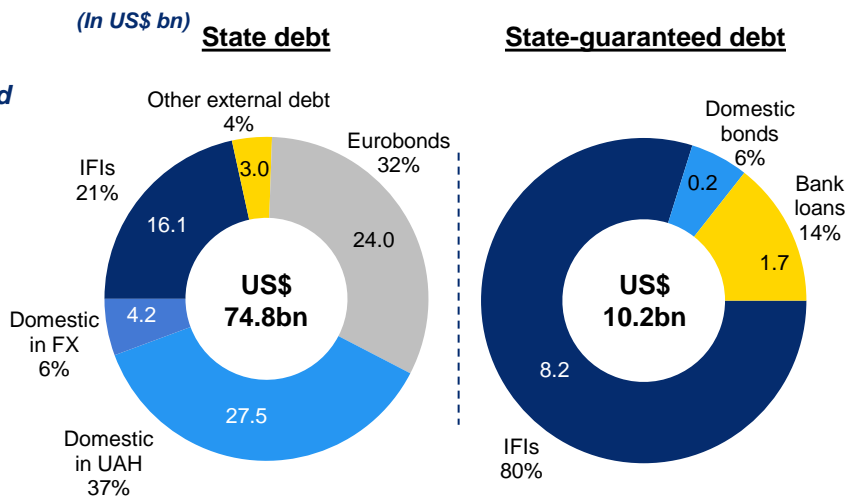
(In US$ bn)

d

State debt

Other external debt
4%

Eurobonds
32%

IFIs
21%

3.0

16.1

24.0

US$
74.8bn

Domestic in FX
6%

4.2

27.5

Domestic in UAH
37%

State-guaranteed debt

Domestic bonds
6%

0.2

Bank loans
14%

1.7

US$
10.2bn

8.2

IFIs
80%